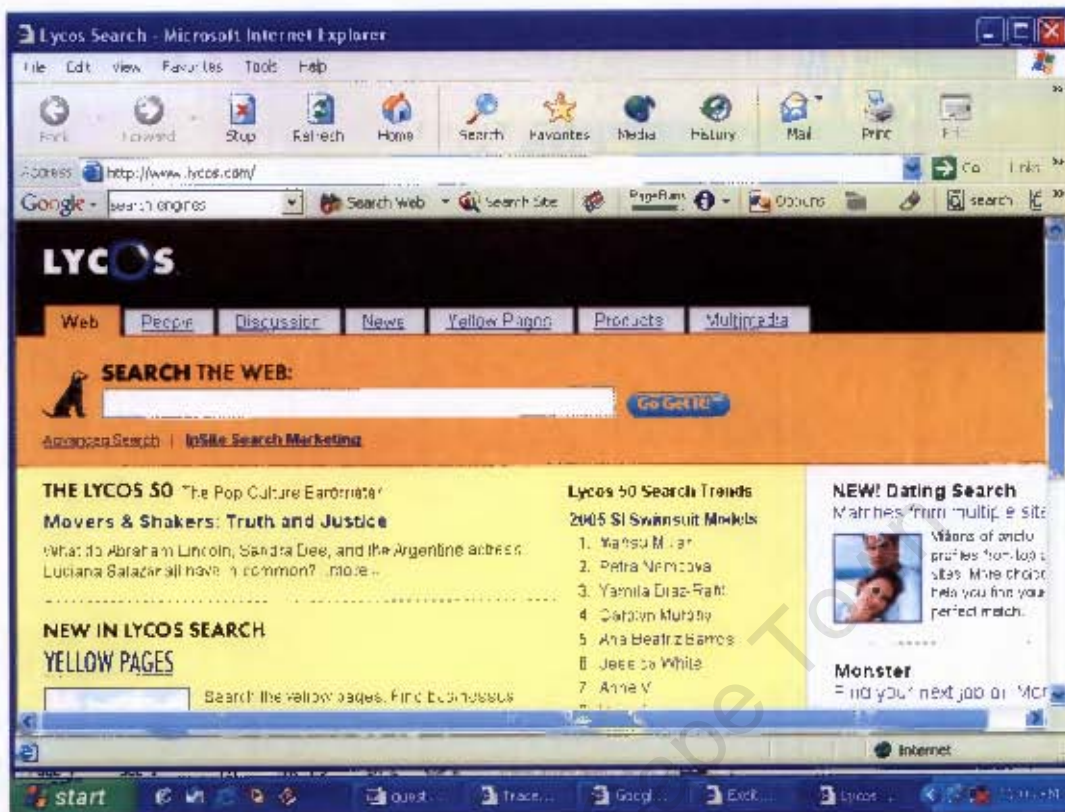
Lycos Search - Microsoft Internet Explorer

File Edit View Favorites Tools Help

Back Forward Stop Refresh Home Search Favorites Media History Mail Print Edit

Address http://www.lycos.com/ Go Links

Google - search engines Search Web Search Site PageRank Options search

LYCOS

Web People Discussion News Yellow Pages Products Multimedia

SEARCH THE WEB:

Go Get It!

Advanced Search | InSite Search Marketing

THE LYCOS 50 The Pop Culture Barometer

Movers & Shakers: Truth and Justice

What do Abraham Lincoln, Sandra Dee, and the Argentine actress Luciana Salazar all have in common? more...

NEW IN LYCOS SEARCH

YELLOW PAGES

Search the yellow pages. Find businesses

Lycos 50 Search Trends

2005 SI Swimsuit Models

1. Marisa Miller
2. Petra Nemcova
3. Yamila Diaz-Rahi
4. Carolyn Murphy
5. Ana Beatriz Barros
6. Jessica White
7. Anne V

NEW! Dating Search

Matches from multiple sites

Millions of photo profiles from top sites. More choice help you find your perfect match.

Monster

Find your next job on Monster

Internet

start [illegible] Trace... Googl... Excit... Lycos...